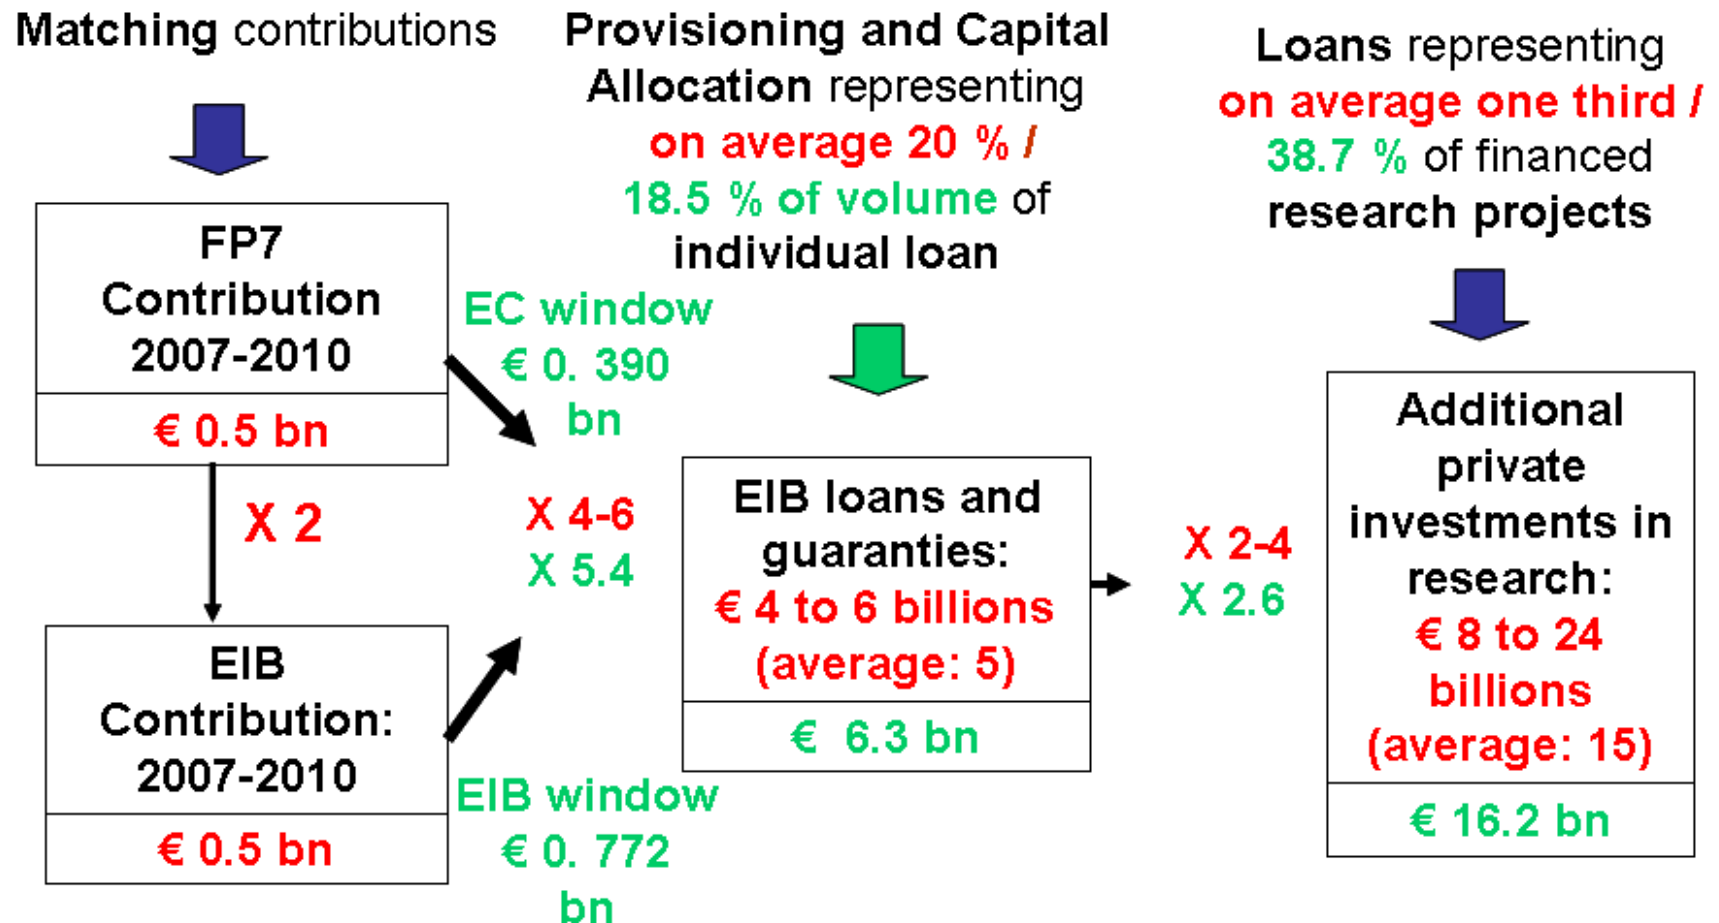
Matching contributions

Provisioning and Capital Allocation representing on average 20 % / 18.5 % of volume of individual loan

Loans representing on average one third / 38.7 % of financed research projects

FP7 Contribution 2007-2010

€ 0.5 bn

X 2

EIB Contribution: 2007-2010

€ 0.5 bn

EC window € 0. 390 bn

X 4-6
X 5.4

EIB window € 0. 772 bn

EIB loans and guaranties: € 4 to 6 billions (average: 5)

€ 6.3 bn

X 2-4
X 2.6

Additional private investments in research: € 8 to 24 billions (average: 15)

€ 16.2 bn